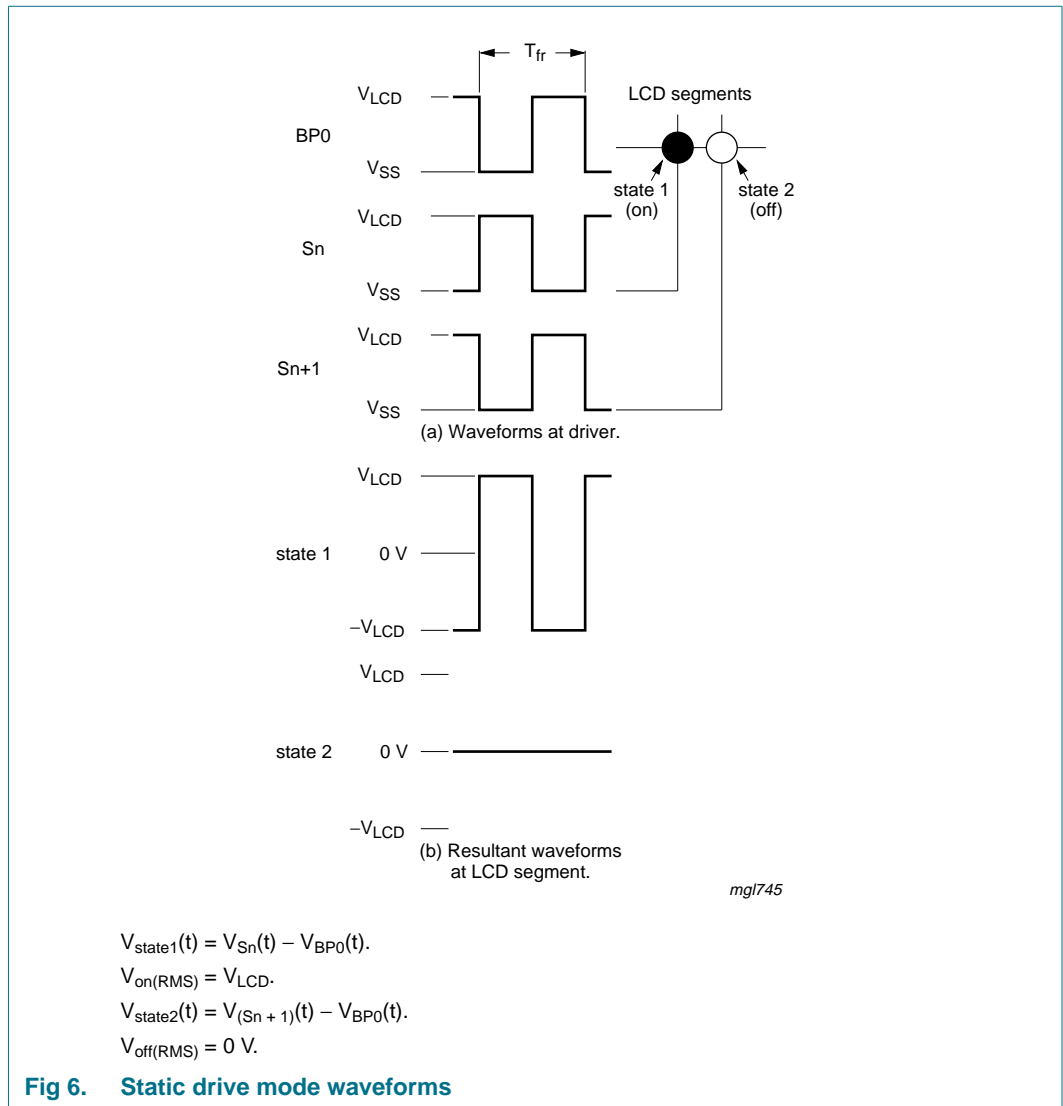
$T_{fr}$

$V_{LCD}$

LCD segments

BP0

$V_{SS}$

state 1 (on)

state 2 (off)

$V_{LCD}$

Sn

$V_{SS}$

$V_{LCD}$

Sn+1

$V_{SS}$

(a) Waveforms at driver.

$V_{LCD}$

state 1

0 V

$-V_{LCD}$

$V_{LCD}$

state 2

0 V

$-V_{LCD}$

(b) Resultant waveforms at LCD segment.

mgl745

$V_{state1}(t) = V_{Sn}(t) - V_{BP0}(t)$.

$V_{on(RMS)} = V_{LCD}$.

$V_{state2}(t) = V_{(Sn+1)}(t) - V_{BP0}(t)$.

$V_{off(RMS)} = 0$ V.

Fig 6. Static drive mode waveforms